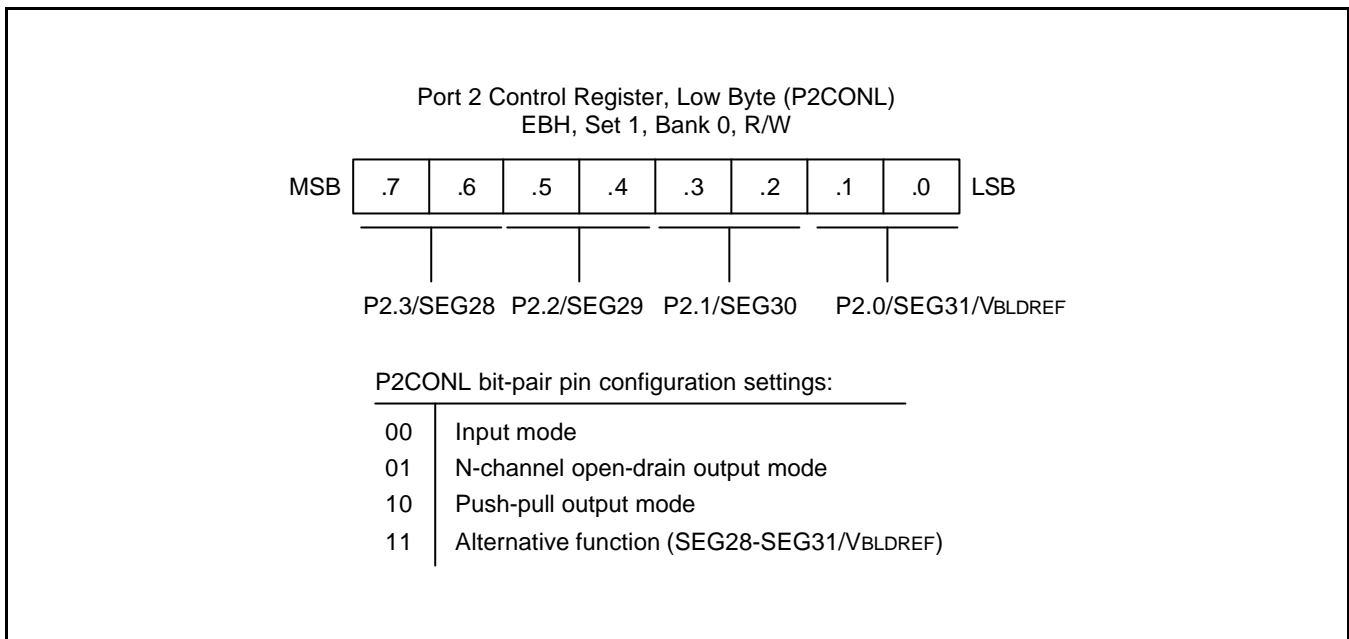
Port 2 Control Register, Low Byte (P2CONL)
EBH, Set 1, Bank 0, R/W

| MSB | .7 | .6 | .5 | .4 | .3 | .2 | .1 | .0 | LSB |
|---|---|---|---|---|---|---|---|---|---|

P2.3/SEG28 P2.2/SEG29 P2.1/SEG30 P2.0/SEG31/VBLDREF

P2CONL bit-pair pin configuration settings:

| | |
|---|---|
| 00 | Input mode |
| 01 | N-channel open-drain output mode |
| 10 | Push-pull output mode |
| 11 | Alternative function (SEG28-SEG31/VBLDREF) |